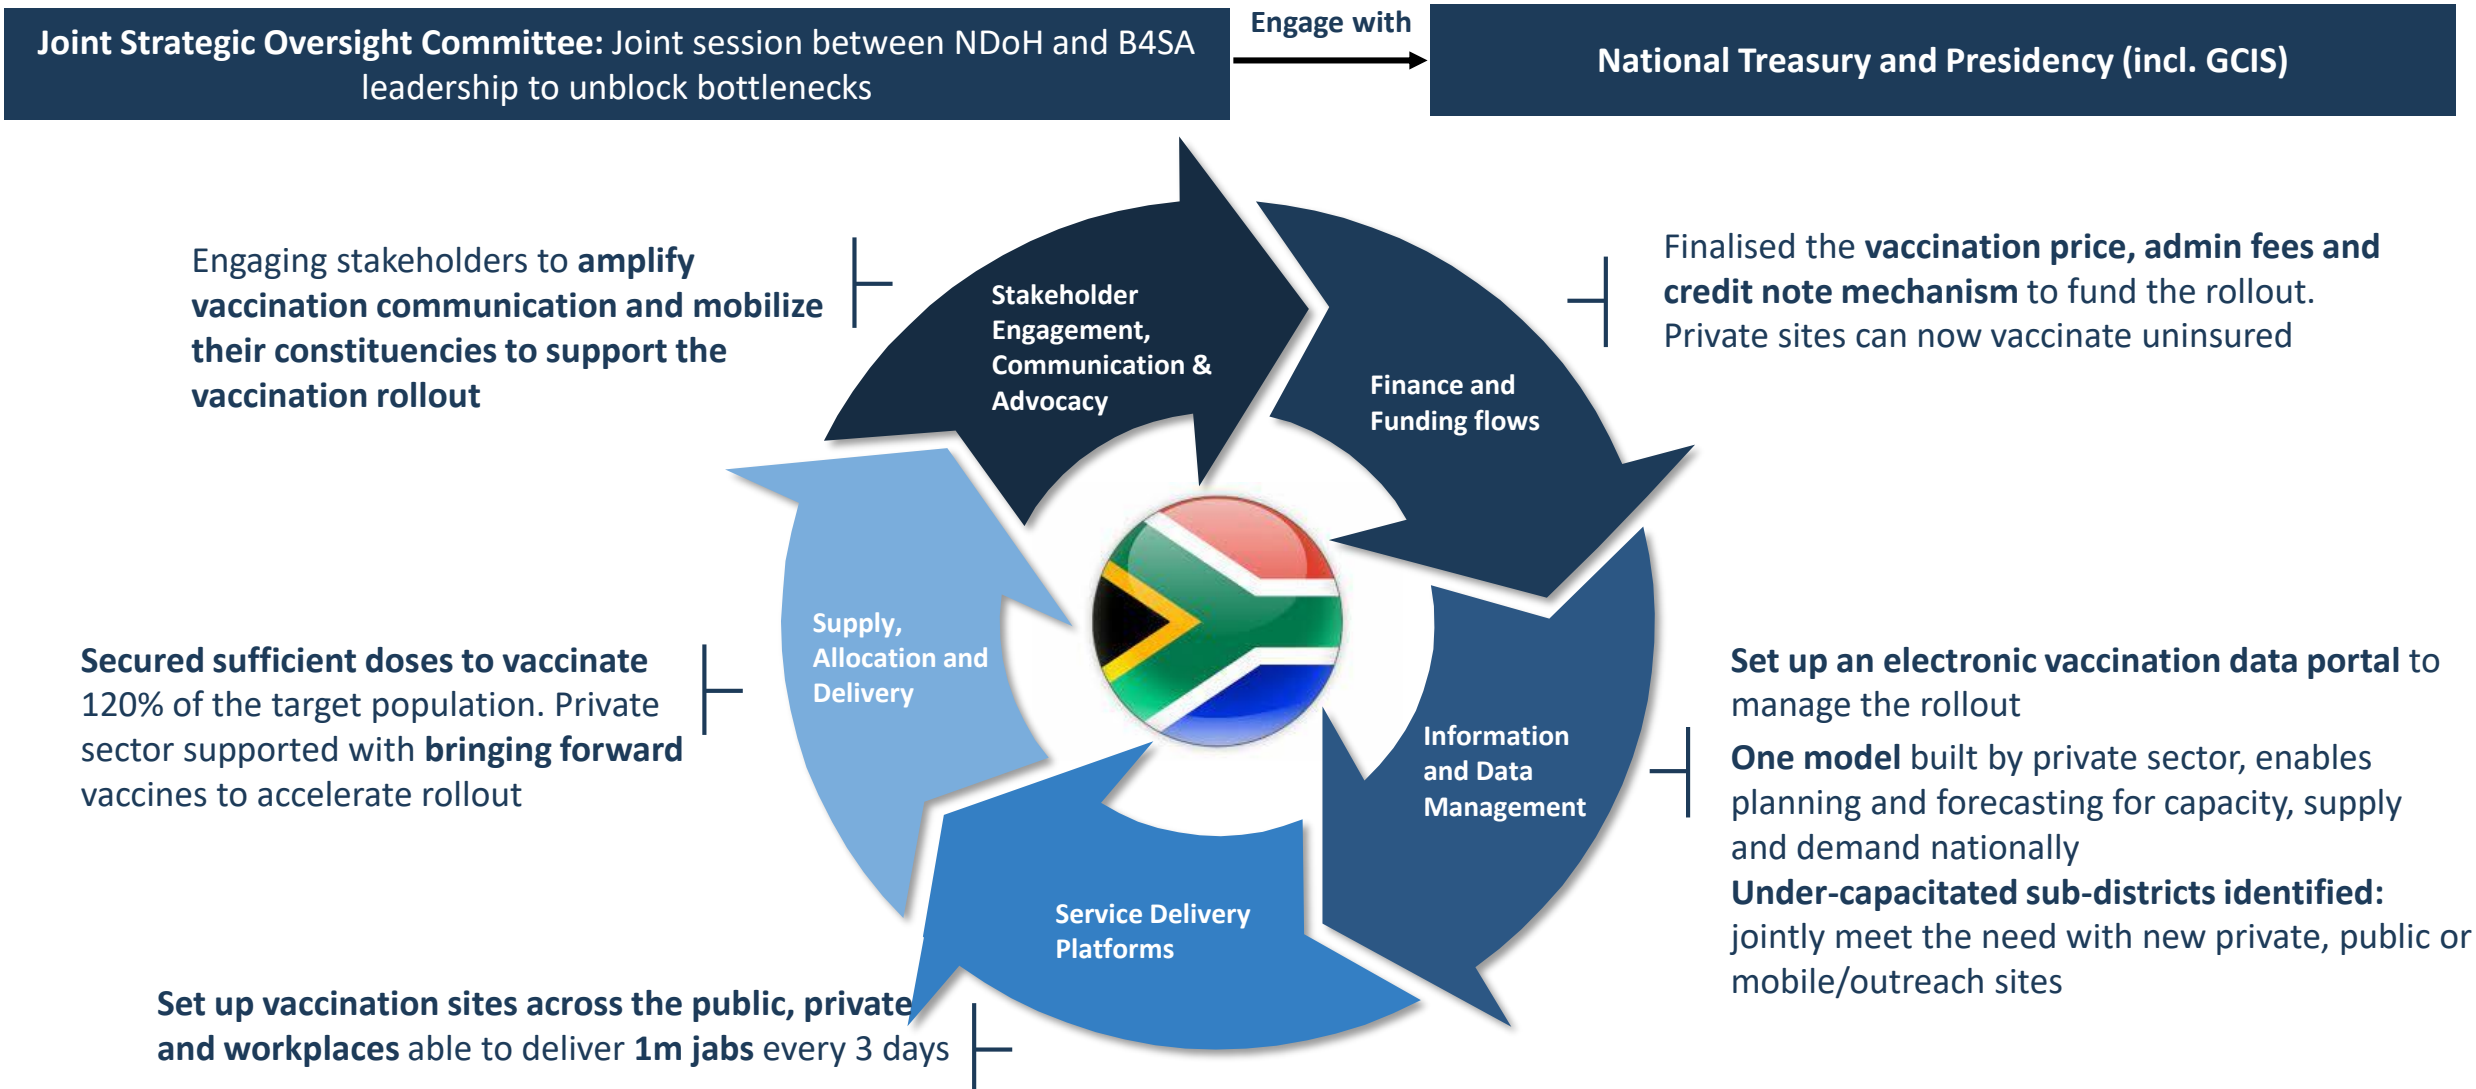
Joint Strategic Oversight Committee: Joint session between NDoH and B4SA leadership to unblock bottlenecks

Engage with

National Treasury and Presidency (incl. GCIS)

Engaging stakeholders to amplify vaccination communication and mobilize their constituencies to support the vaccination rollout

Stakeholder Engagement, Communication & Advocacy

Finalised the vaccination price, admin fees and credit note mechanism to fund the rollout. Private sites can now vaccinate uninsured

Finance and Funding flows

Supply, Allocation and Delivery

Secured sufficient doses to vaccinate 120% of the target population. Private sector supported with bringing forward vaccines to accelerate rollout

Information and Data Management

Set up an electronic vaccination data portal to manage the rollout

One model built by private sector, enables planning and forecasting for capacity, supply and demand nationally

Under-capacitated sub-districts identified: jointly meet the need with new private, public or mobile/outreach sites

Service Delivery Platforms

Set up vaccination sites across the public, private and workplaces able to deliver 1m jabs every 3 days